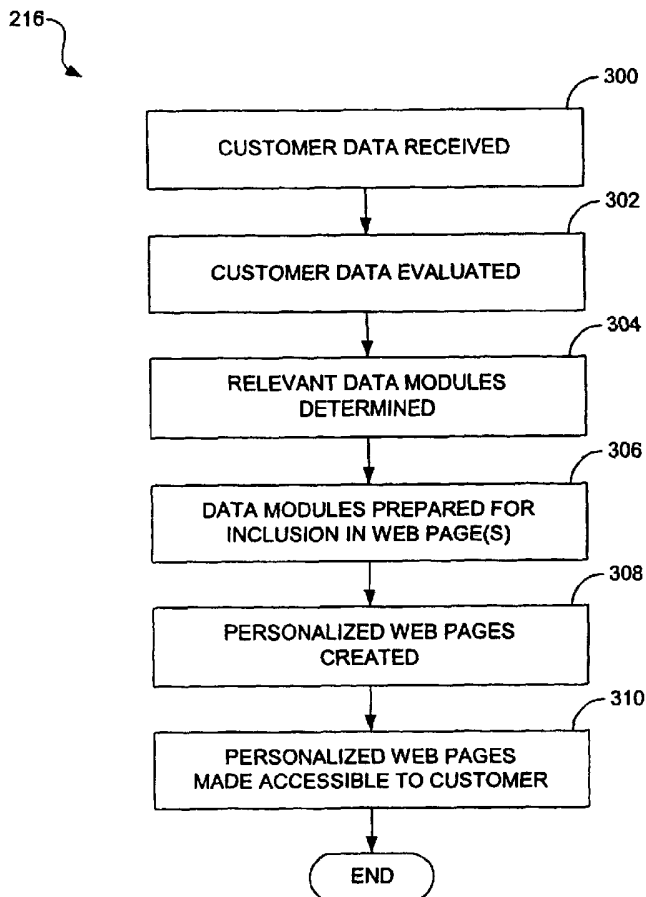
216

300

CUSTOMER DATA RECEIVED

302

CUSTOMER DATA EVALUATED

304

RELEVANT DATA MODULES DETERMINED

306

DATA MODULES PREPARED FOR INCLUSION IN WEB PAGE(S)

308

PERSONALIZED WEB PAGES CREATED

310

PERSONALIZED WEB PAGES MADE ACCESSIBLE TO CUSTOMER

END